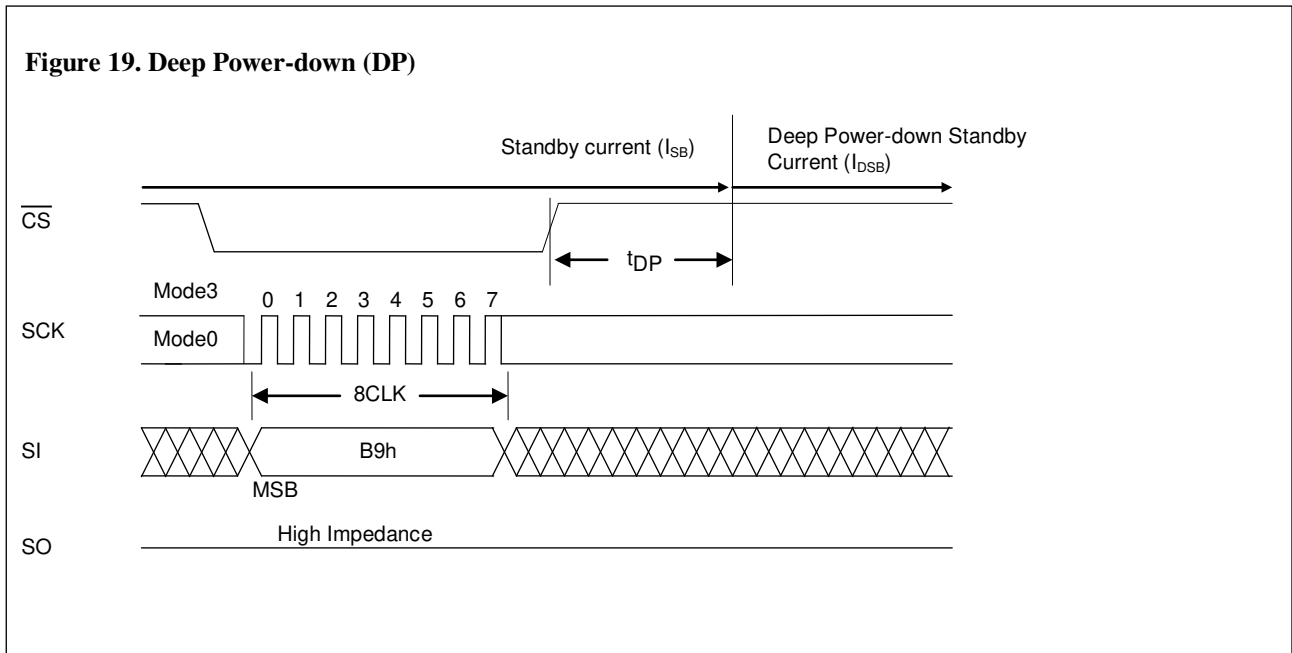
Figure 19. Deep Power-down (DP)

Standby current ($I_{SB}$)

Deep Power-down Standby Current ($I_{DSB}$)

$\overline{CS}$

$t_{DP}$

Mode3

0 1 2 3 4 5 6 7

SCK

Mode0

8CLK

SI

B9h

MSB

SO

High Impedance